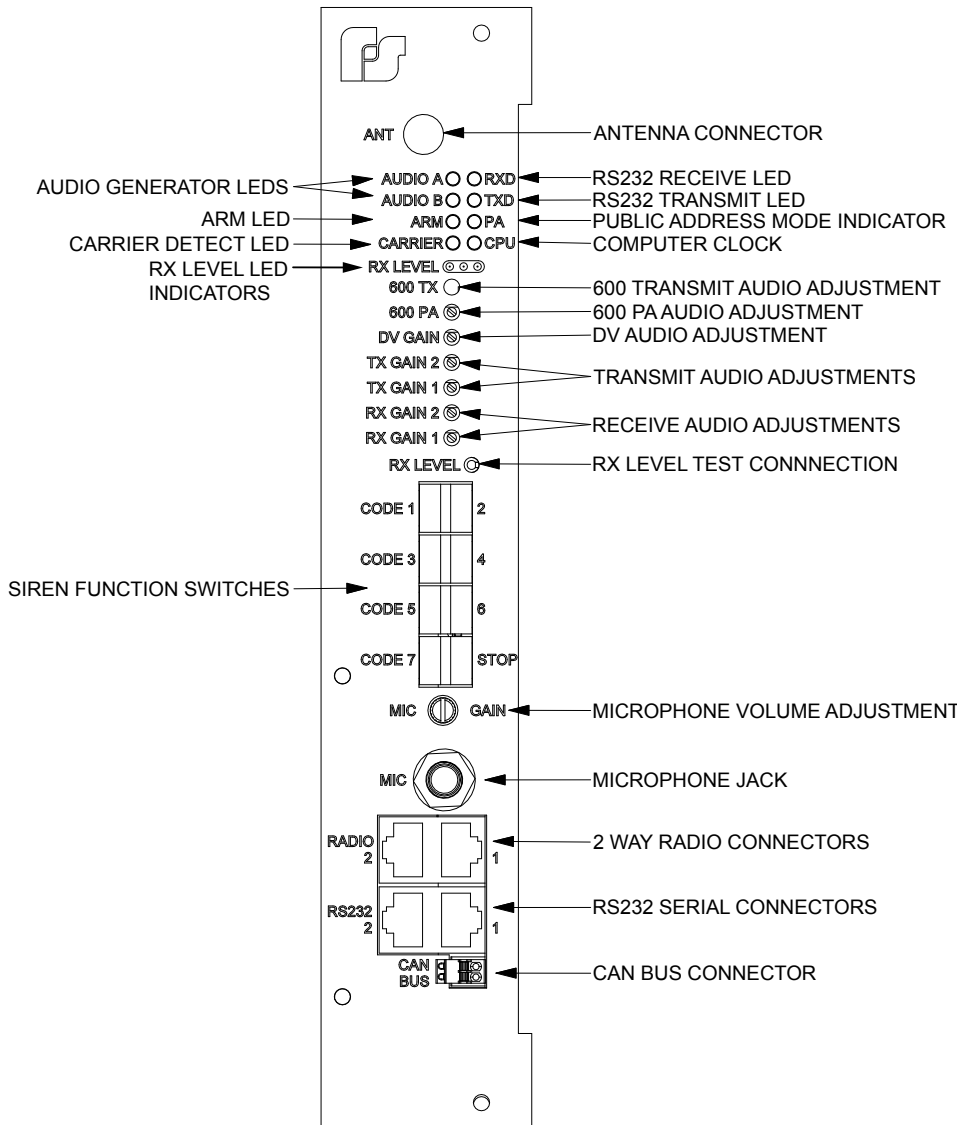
ANT
ANTENNA CONNECTOR
AUDIO GENERATOR LEDS
AUDIO A
RXD
RS232 RECEIVE LED
AUDIO B
TXD
RS232 TRANSMIT LED
ARM LED
ARM
PA
PUBLIC ADDRESS MODE INDICATOR
CARRIER DETECT LED
CARRIER
CPU
COMPUTER CLOCK
RX LEVEL LED INDICATORS
RX LEVEL
600 TX
600 TRANSMIT AUDIO ADJUSTMENT
600 PA
600 PA AUDIO ADJUSTMENT
DV GAIN
DV AUDIO ADJUSTMENT
TX GAIN 2
TX GAIN 1
TRANSMIT AUDIO ADJUSTMENTS
RX GAIN 2
RX GAIN 1
RECEIVE AUDIO ADJUSTMENTS
RX LEVEL
RX LEVEL TEST CONNNECTION
CODE 1
2
CODE 3
4
SIREN FUNCTION SWITCHES
CODE 5
6
CODE 7
STOP
MIC
GAIN
MICROPHONE VOLUME ADJUSTMENT
MIC
MICROPHONE JACK
RADIO 2
1
2 WAY RADIO CONNECTORS
RS232 2
1
RS232 SERIAL CONNECTORS
CAN BUS
CAN BUS CONNECTOR